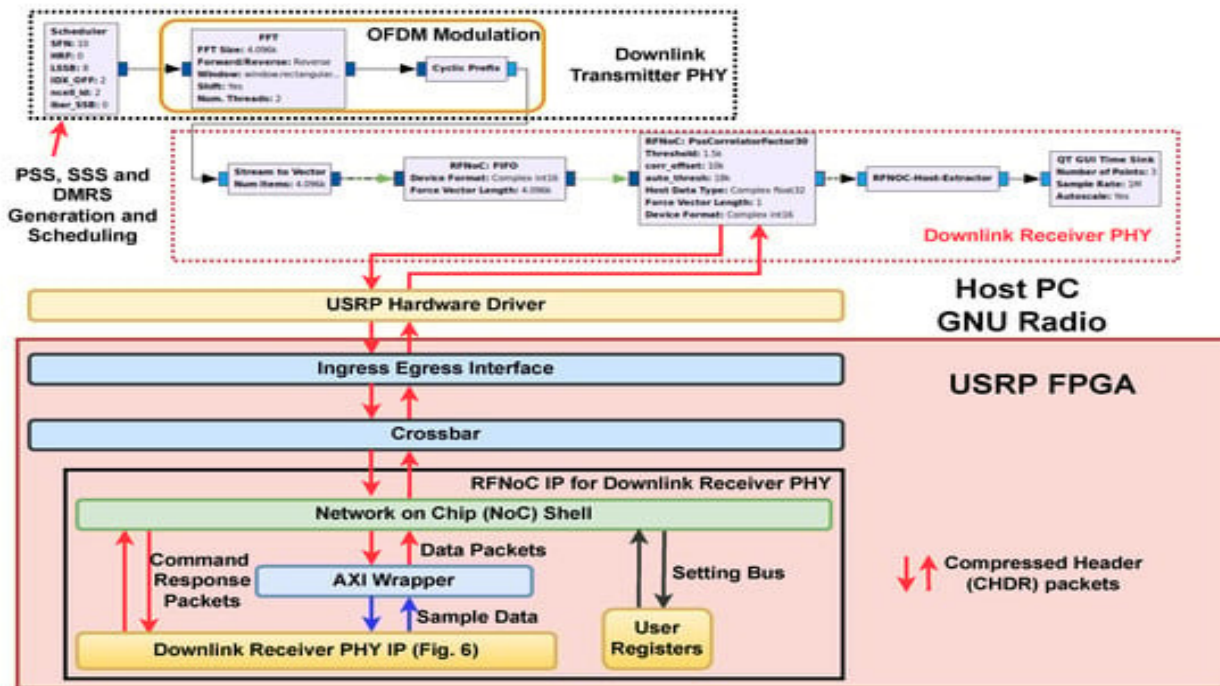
Scheduler
SFN: 10
HRF: 0
LSSB: 8
IDX_OFF: 2
ncell_id: 2
Iber_SSB: 0

FFT
FFT Size: 4.096k
Forward/Reverse: Reverse
Window: window.rectangular...
Shift: Yes
Num. Threads: 2

Cyclic Prefix

OFDM Modulation

Downlink Transmitter PHY

PSS, SSS and DMRS Generation and Scheduling

Stream to Vector
Num Items: 4.096k

RFNoC: FIFO
Device Format: Complex int16
Force Vector Length: 4.096k

RFNoC: PssCorrelatorFactor30
Threshold: 1.5k
corr_offset: 10k
auto_thresh: 10k
Host Data Type: Complex float32
Force Vector Length: 1
Device Format: Complex int16

RFNOC-Host-Extractor

QT GUI Time Sink
Number of Points: 3
Sample Rate: 1M
Autoscale: Yes

Downlink Receiver PHY

USRP Hardware Driver

Host PC
GNU Radio

Ingress Egress Interface

USRP FPGA

Crossbar

RFNoC IP for Downlink Receiver PHY

Network on Chip (NoC) Shell

Command Response Packets

Data Packets

AXI Wrapper

Setting Bus

Compressed Header (CHDR) packets

Sample Data

Downlink Receiver PHY IP (Fig. 6)

User Registers